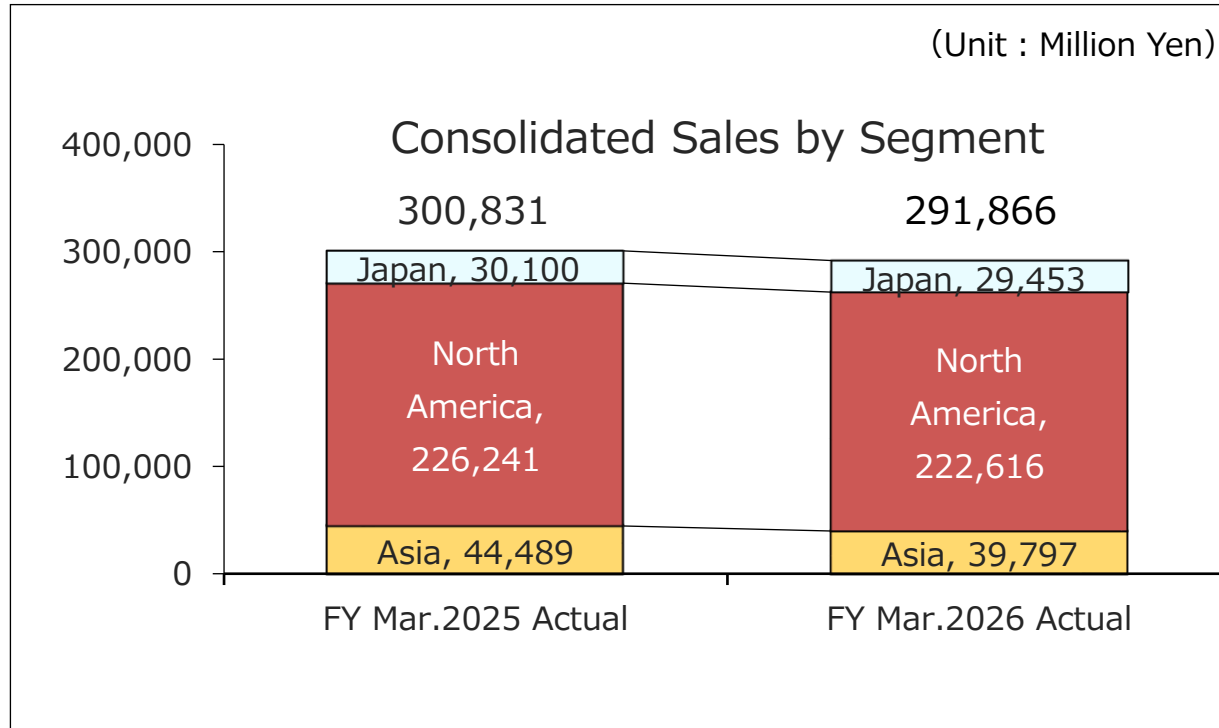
(Unit : Million Yen)

Consolidated Sales by Segment

400,000
300,000
200,000
100,000
0

300,831
291,866

Japan, 30,100
North America, 226,241
Asia, 44,489

Japan, 29,453
North America, 222,616
Asia, 39,797

FY Mar.2025 Actual
FY Mar.2026 Actual